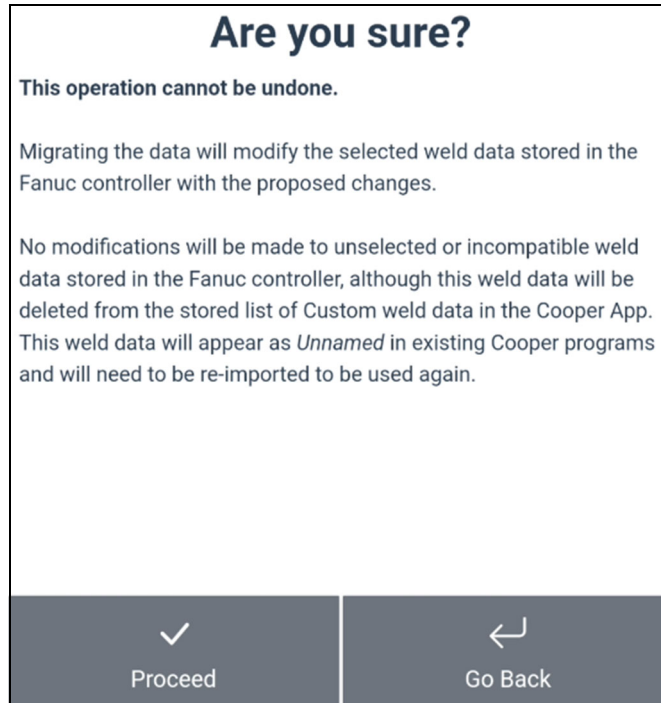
Are you sure?

This operation cannot be undone.

Migrating the data will modify the selected weld data stored in the Fanuc controller with the proposed changes.

No modifications will be made to unselected or incompatible weld data stored in the Fanuc controller, although this weld data will be deleted from the stored list of Custom weld data in the Cooper App. This weld data will appear as Unnamed in existing Cooper programs and will need to be re-imported to be used again.

Proceed

Go Back